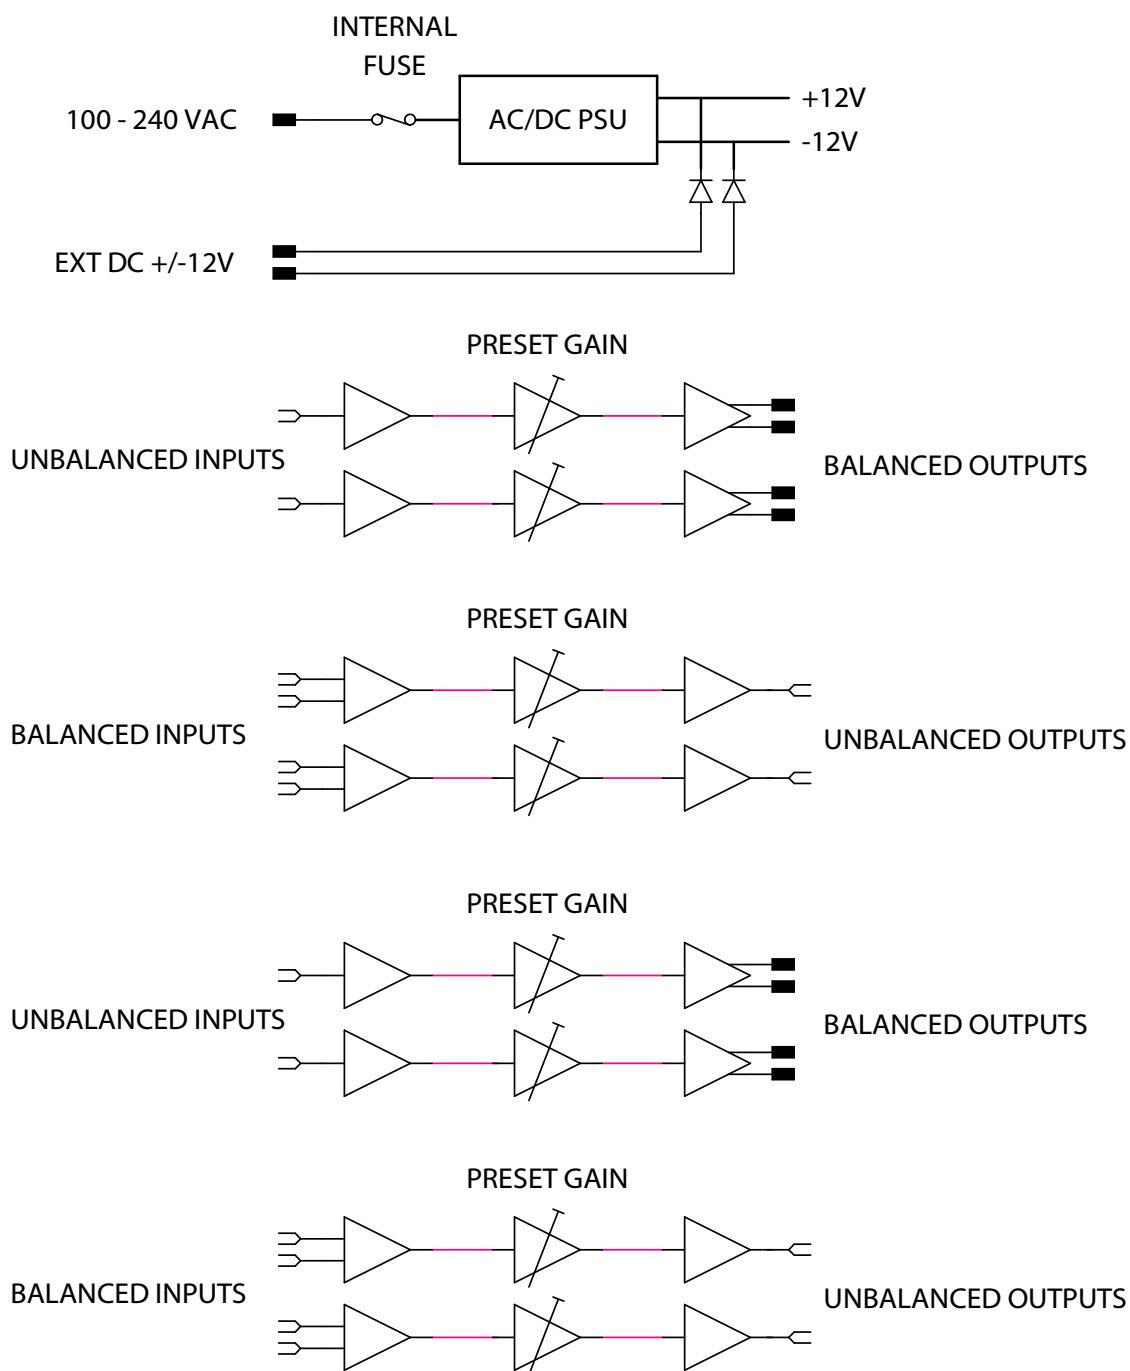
INTERNAL FUSE

100 - 240 VAC

AC/DC PSU

+12V

-12V

EXT DC +/-12V

PRESET GAIN

UNBALANCED INPUTS

BALANCED OUTPUTS

PRESET GAIN

BALANCED INPUTS

UNBALANCED OUTPUTS

PRESET GAIN

UNBALANCED INPUTS

BALANCED OUTPUTS

PRESET GAIN

BALANCED INPUTS

UNBALANCED OUTPUTS